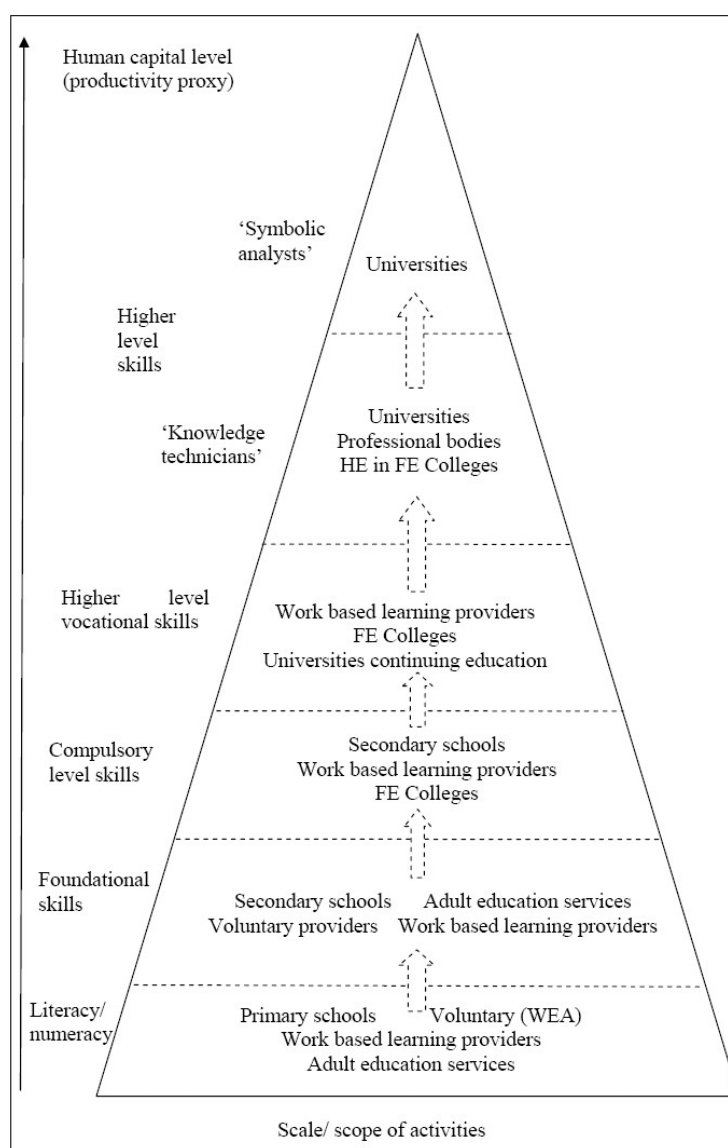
Human capital level (productivity proxy)

'Symbolic analysts'

Universities

Higher level skills

'Knowledge technicians'

Universities
Professional bodies
HE in FE Colleges

Higher level vocational skills

Work based learning providers
FE Colleges
Universities continuing education

Compulsory level skills

Secondary schools
Work based learning providers
FE Colleges

Foundational skills

Secondary schools Adult education services
Voluntary providers Work based learning providers

Literacy/ numeracy

Primary schools Voluntary (WEA)
Work based learning providers
Adult education services

Scale/ scope of activities